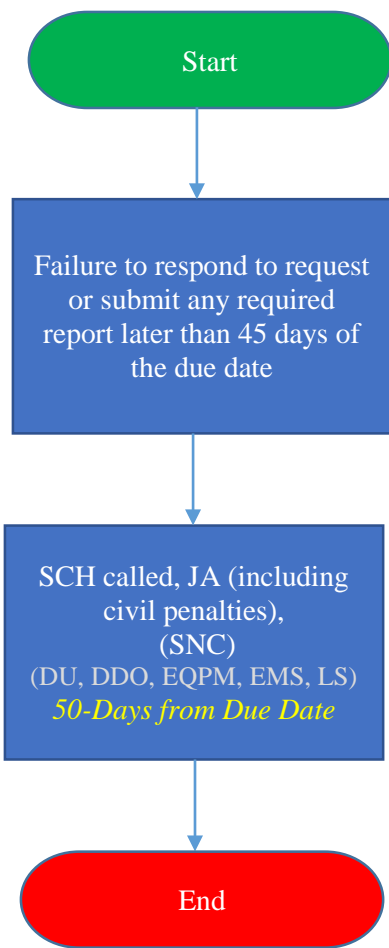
Start

Failure to respond to request or submit any required report later than 45 days of the due date

SCH called, JA (including civil penalties), (SNC)
(DU, DDO, EQPM, EMS, LS)
*50-Days from Due Date*

End